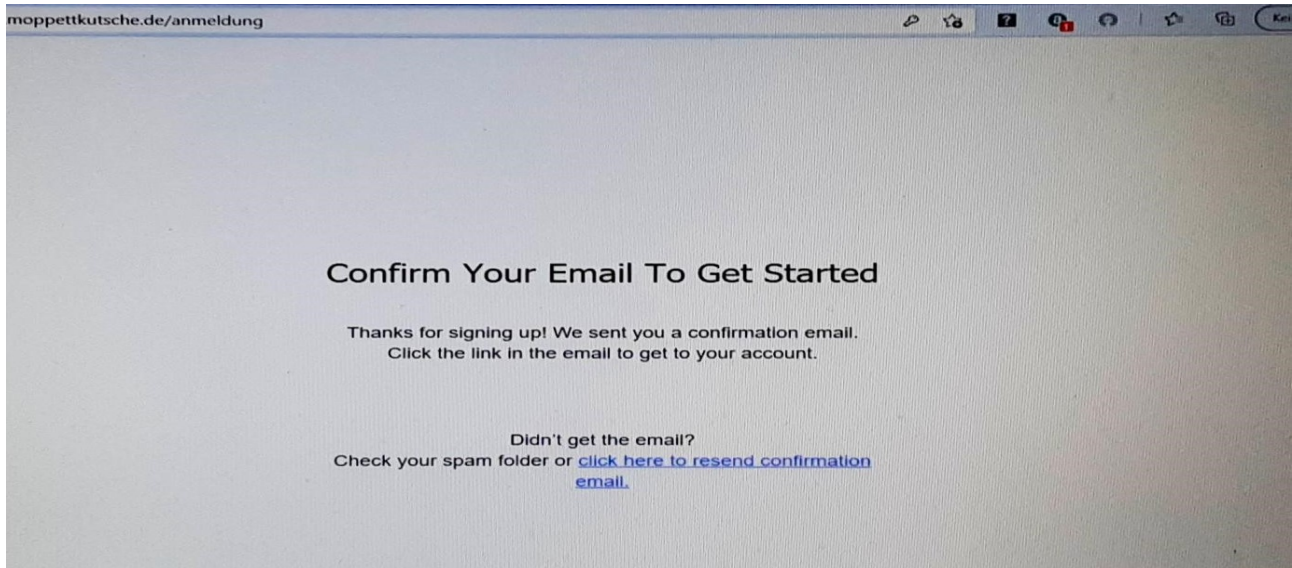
moppettkutsche.de/anmeldung

Kei

Confirm Your Email To Get Started

Thanks for signing up! We sent you a confirmation email. Click the link in the email to get to your account.

Didn't get the email?
Check your spam folder or click here to resend confirmation email.